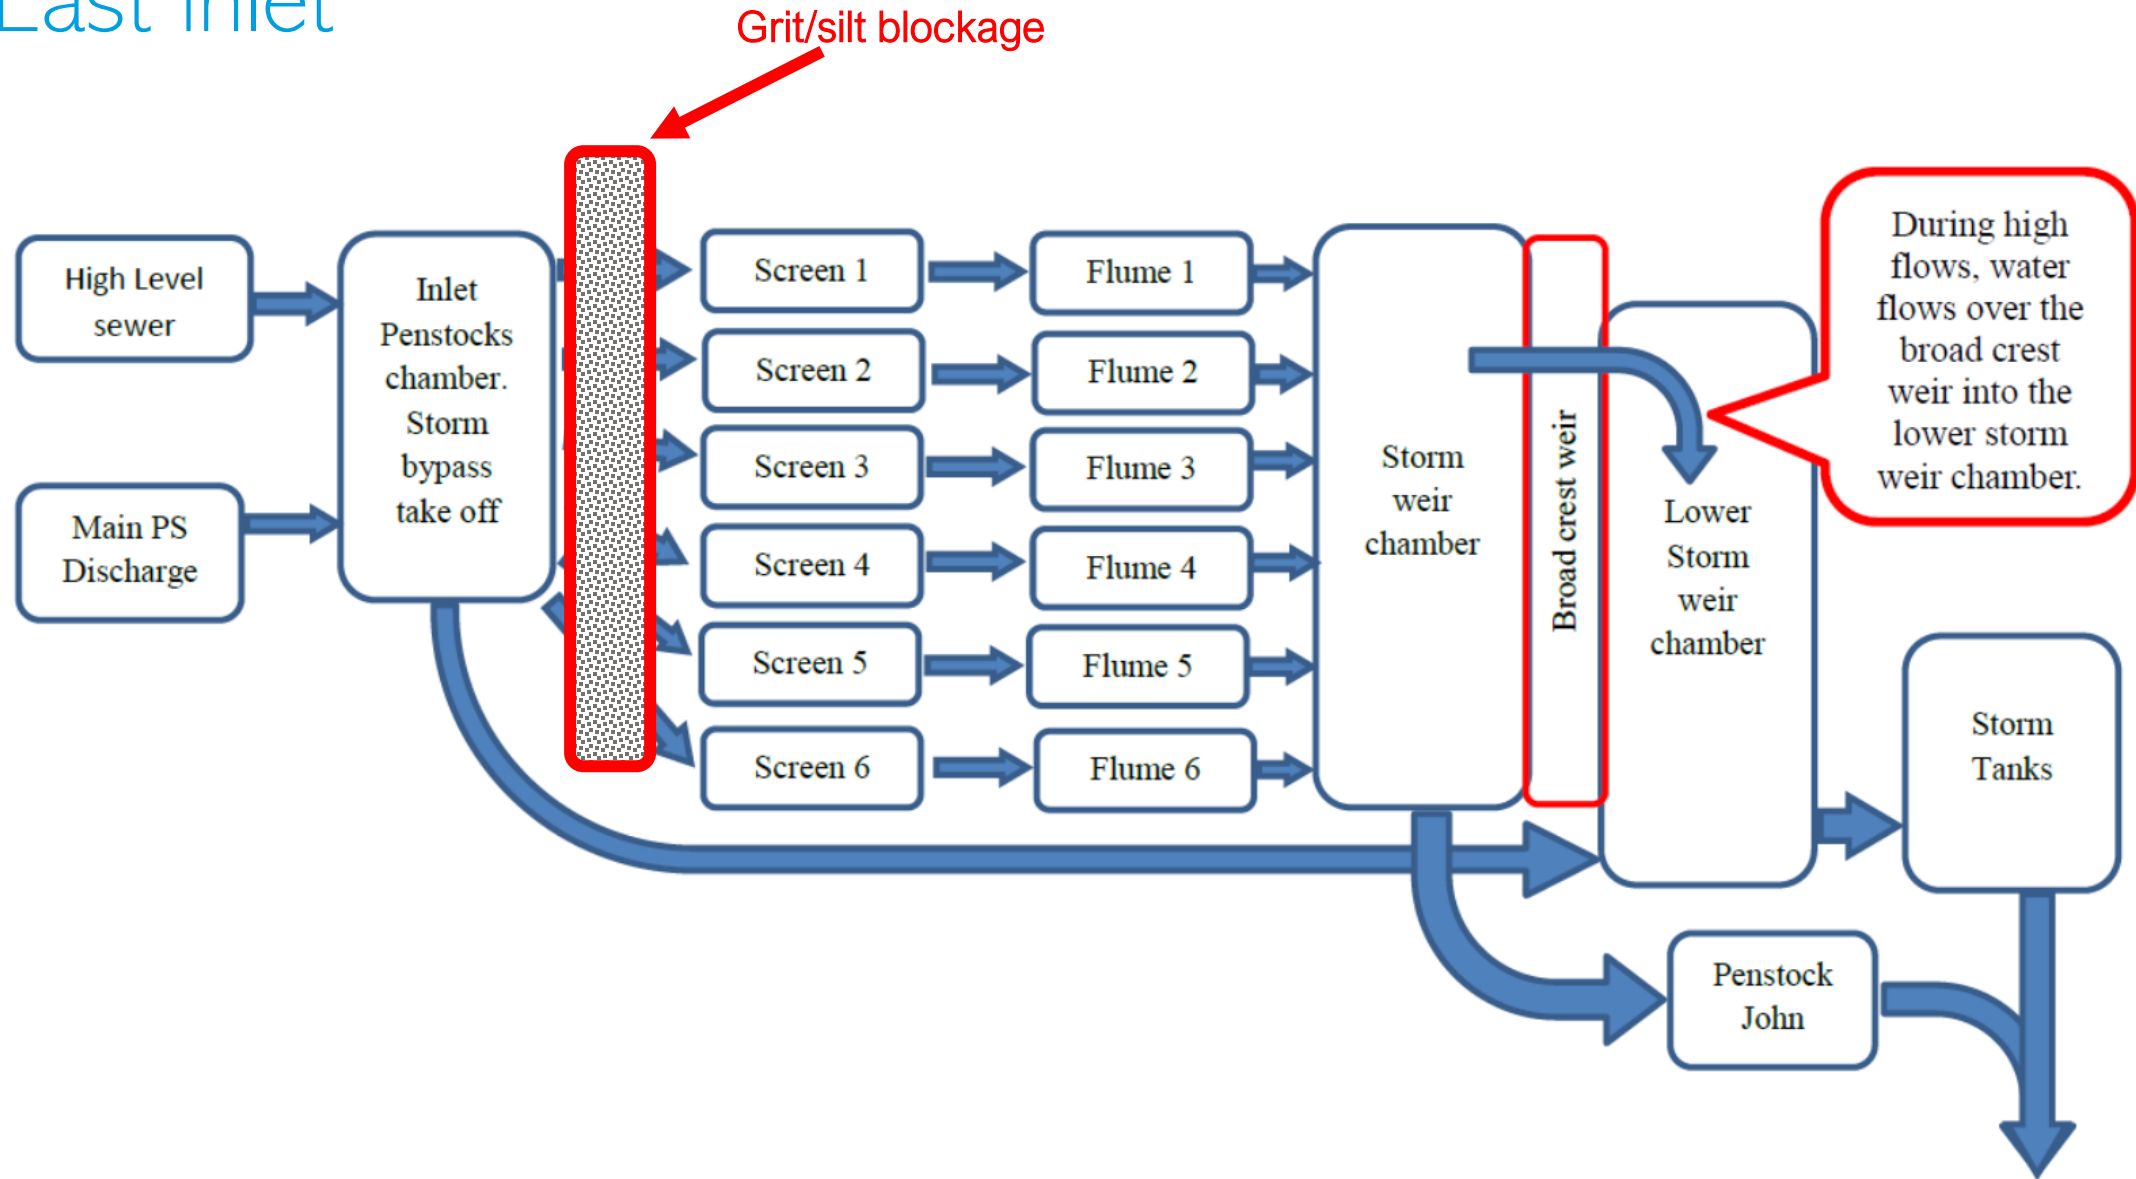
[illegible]

Grit/silt blockage

High Level sewer

Main PS Discharge

Inlet Penstocks chamber. Storm bypass take off

Screen 1

Screen 2

Screen 3

Screen 4

Screen 5

Screen 6

Flume 1

Flume 2

Flume 3

Flume 4

Flume 5

Flume 6

Storm weir chamber

Broad crest weir

Lower Storm weir chamber

During high flows, water flows over the broad crest weir into the lower storm weir chamber.

Storm Tanks

Penstock John